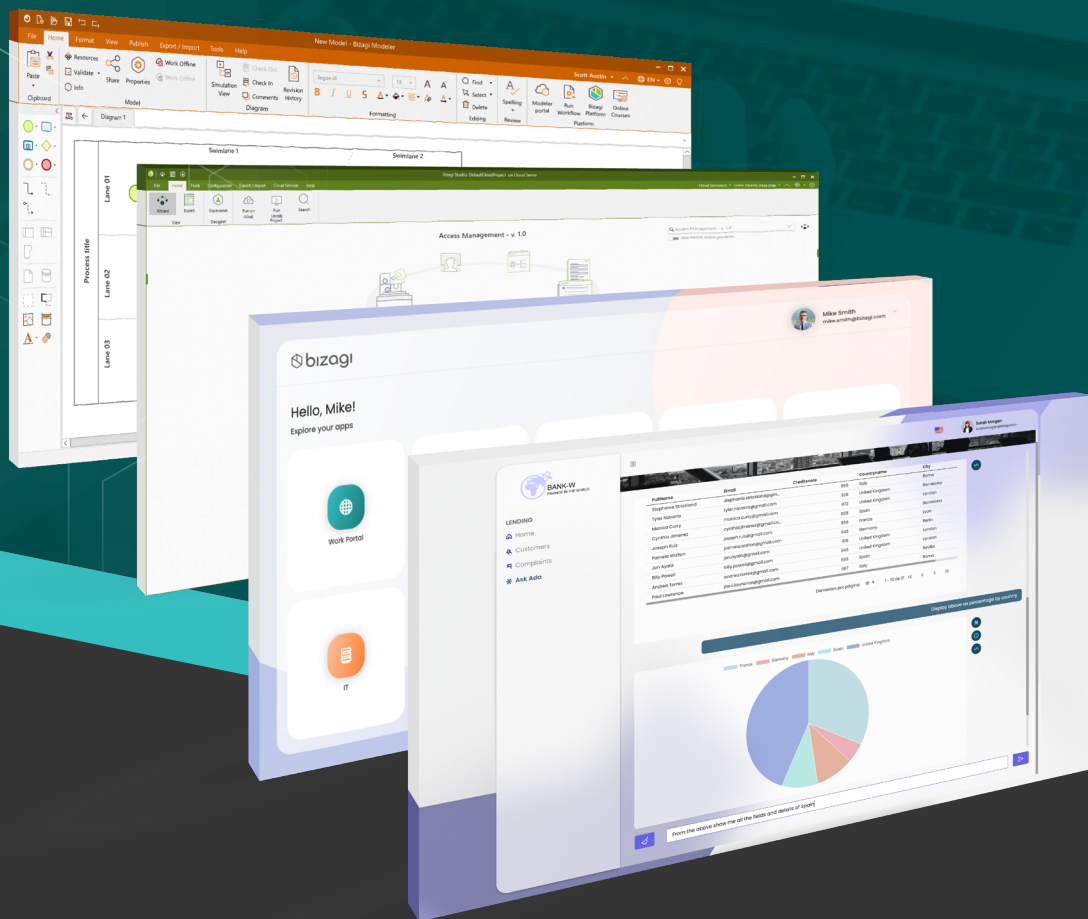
New Model - Bizagi Modeler

File Home Format View Publish Export / Import Tools Help

Scott Austin EN

Paste Clipboard Resources Validate Info Share Properties Work Offline Work Online Model Simulation View Check Out Check In Comments Revision History Diagram Segoe UI 10 Formatting Find Select Delete Editing Spelling Review Modeler portal Run Workflow Bizagi Platform Online Courses Platforms

Diagram 1

Swimlane 1 Swimlane 2

Process title Lane 01 Lane 02 Lane 03

Bizagi Studio DefaultCloudProject on Cloud Server

File Home Tools Configuration Export/Import Cloud Services Help

Wizard Expert View Experience Designer Run on Cloud Run Locally Project Search

Access Management - v. 1.0

Mike Smith mike.smith@bizagi.com

bizagi

Hello, Mike!

Explore your apps

Work Portal

IT

Sarah Morgan

BANK-W

LENDING

Home

Customers

Complaints

Ask Ada

| FullName | Email | CreditScore | Countryname | City |
|---|---|---|---|---|
| Stephanie Strickland | stephanie.strickland@gm... | 895 | Italy | Roma |
| Tyler Navarro | tyler.navarro@gmail.com | 526 | United Kingdom | Barcelona |
| Monica Curry | monica.curry@gmail.com | 672 | United Kingdom | London |
| Cynthia Jimenez | cynthia.jimenez@gmail.co... | 808 | Spain | Barcelona |
| Joseph Ruiz | joseph.ruiz@gmail.com | 856 | France | Lyon |
| Pamela Walton | pamela.walton@gmail.com | 655 | Germany | Berlin |
| Jon Ayala | jon.ayala@gmail.com | 616 | United Kingdom | London |
| Billy Powell | billy.powell@gmail.com | 843 | United Kingdom | London |
| Andrew Torres | andrew.torres@gmail.com | 553 | Spain | Sevilla |
| Paul Lawrence | paul.lawrence@gmail.com | 657 | Italy | Roma |

Elements per page: 10 1 - 10 de 21

Display above as percentage by country

France Germany Italy Spain United Kingdom

From the above show me all the fields and details of Spain